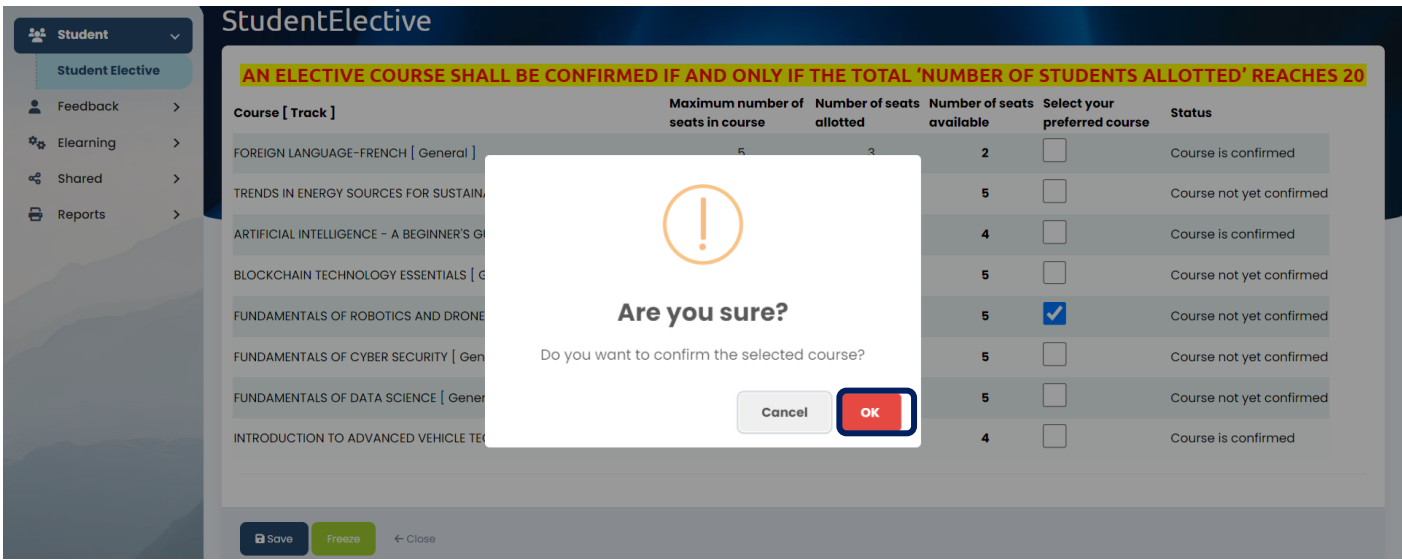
Student

Student Elective

Feedback

Elearning

Shared

Reports

StudentElective

AN ELECTIVE COURSE SHALL BE CONFIRMED IF AND ONLY IF THE TOTAL 'NUMBER OF STUDENTS ALLOTTED' REACHES 20

| Course [ Track ] | Maximum number of seats in course | Number of seats allotted | Number of seats available | Select your preferred course | Status |
|---|---|---|---|---|---|
| FOREIGN LANGUAGE-FRENCH [ General ] | 5 | 3 | 2 | | Course is confirmed |
| TRENDS IN ENERGY SOURCES FOR SUSTAIN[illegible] | | | 5 | | Course not yet confirmed |
| ARTIFICIAL INTELLIGENCE - A BEGINNER'S G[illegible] | | | 4 | | Course is confirmed |
| BLOCKCHAIN TECHNOLOGY ESSENTIALS [ G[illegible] | | | 5 | | Course not yet confirmed |
| FUNDAMENTALS OF ROBOTICS AND DRONE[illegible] | | | 5 | | Course not yet confirmed |
| FUNDAMENTALS OF CYBER SECURITY [ Gen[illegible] | | | 5 | | Course not yet confirmed |
| FUNDAMENTALS OF DATA SCIENCE [ Gene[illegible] | | | 5 | | Course not yet confirmed |
| INTRODUCTION TO ADVANCED VEHICLE TE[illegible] | | | 4 | | Course is confirmed |

!

Are you sure?

Do you want to confirm the selected course?

Cancel OK

Save Freeze ← Close